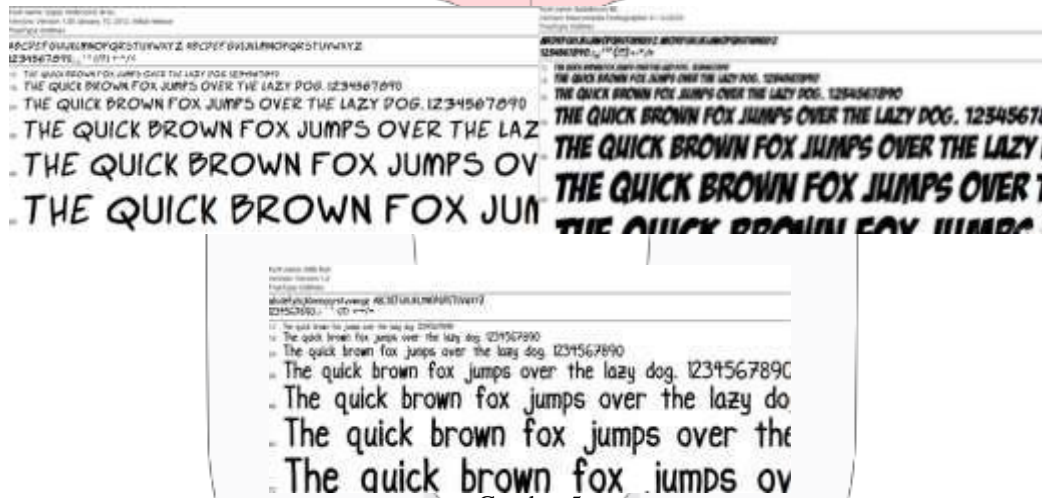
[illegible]
ABCDEFGHIJKLMNOPQRSTUVWXYZ ABCDEFGHIJKLMNOPQRSTUVWXYZ
1234567890.:,;'"(!?)+-*/=
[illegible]
THE QUICK BROWN FOX JUMPS OVER THE LAZY DOG. 1234567890
THE QUICK BROWN FOX JUMPS OVER THE LAZY DOG. 1234567890
THE QUICK BROWN FOX JUMPS OVER THE LAZ
THE QUICK BROWN FOX JUMPS OV
THE QUICK BROWN FOX JUM

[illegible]
ABCDEFGHIJKLMNOPQRSTUVWXYZ ABCDEFGHIJKLMNOPQRSTUVWXYZ
1234567890.:,;'"(!?)+-*/=
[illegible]
THE QUICK BROWN FOX JUMPS OVER THE LAZY DOG. 1234567890
THE QUICK BROWN FOX JUMPS OVER THE LAZY DOG. 1234567890
THE QUICK BROWN FOX JUMPS OVER THE LAZY DOG. 123456
THE QUICK BROWN FOX JUMPS OVER THE LAZY
THE QUICK BROWN FOX JUMPS OVER T
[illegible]

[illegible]
abcdefghijklmnopqrstuvwxyz ABCDEFGHIJKLMNOPQRSTUVWXYZ
1234567890.:,;'"(!?)+-*/=
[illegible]
The quick brown fox jumps over the lazy dog. 1234567890
The quick brown fox jumps over the lazy dog. 1234567890
The quick brown fox jumps over the lazy dog. 1234567890
The quick brown fox jumps over the lazy do
The quick brown fox jumps over the
The quick brown fox jumps ov
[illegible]